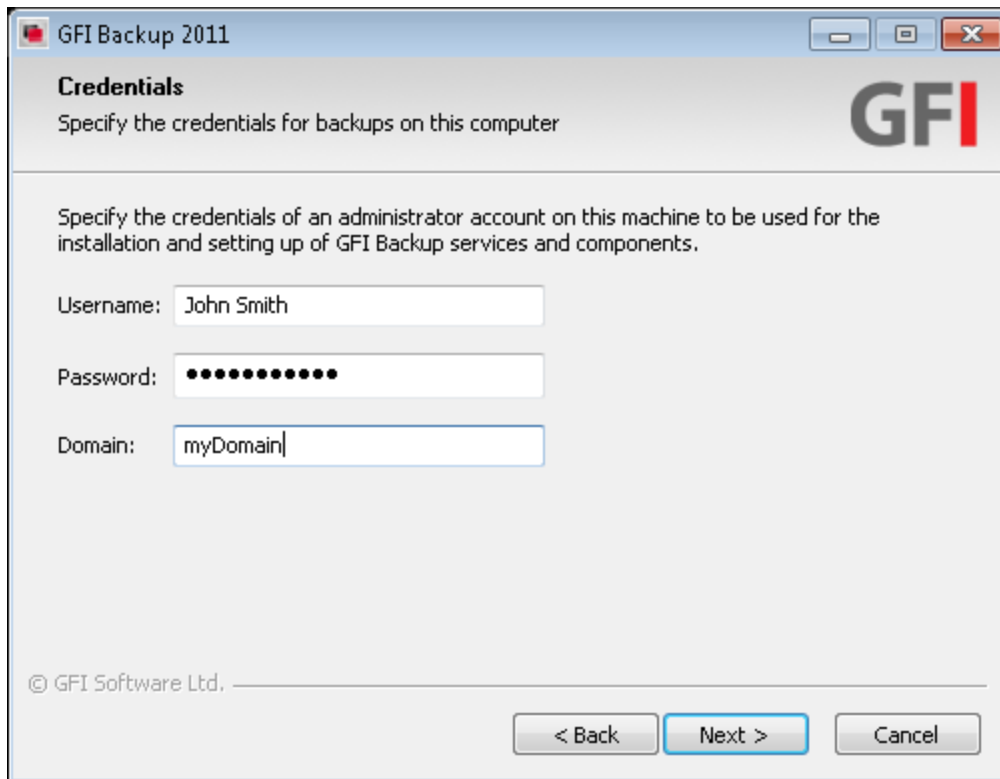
GFI Backup 2011

Credentials

Specify the credentials for backups on this computer

GFI

Specify the credentials of an administrator account on this machine to be used for the installation and setting up of GFI Backup services and components.

Username: John Smith

Password: ●●●●●●●●●●●●

Domain: myDomain

© GFI Software Ltd.

< Back
Next >
Cancel